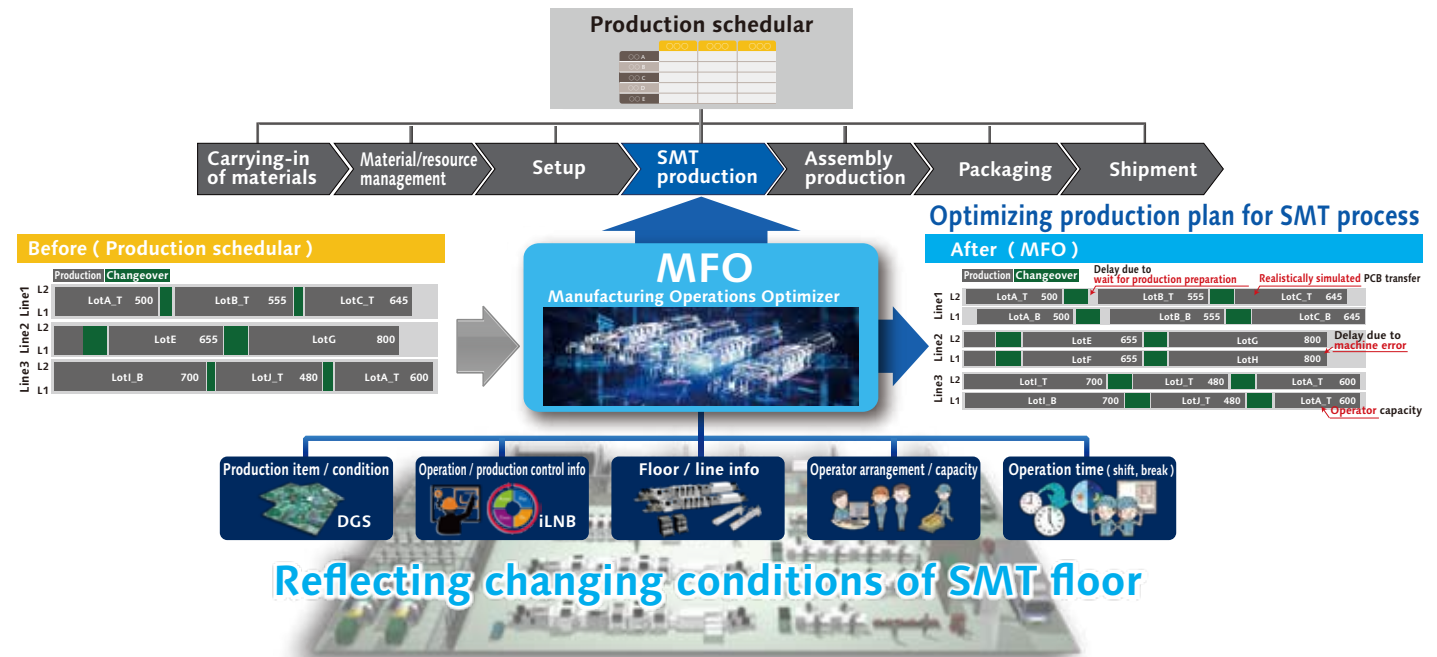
Production schedular

| | ○○○ | ○○○ | ○○○ |
|---|---|---|---|
| ○○ A | | | |
| ○○ B | | | |
| ○○ C | | | |
| ○○ D | | | |
| ○○ E | | | |

Carrying-in of materials
Material/resource management
Setup
SMT production
Assembly production
Packaging
Shipment

Optimizing production plan for SMT process

Before ( Production schedular )

Production Changeover

Line1 L2 L1 LotA_T 500 LotB_T 555 LotC_T 645
Line2 L2 L1 LotE 655 LotG 800
Line3 L2 L1 LotI_B 700 LotJ_T 480 LotA_T 600

MFO
Manufacturing Operations Optimizer

After ( MFO )

Production Changeover

Delay due to wait for production preparation

Realistically simulated PCB transfer

Line1 L2 LotA_T 500 LotB_T 555 LotC_T 645
L1 LotA_B 500 LotB_B 555 LotC_B 645
Line2 L2 LotE 655 LotG 800
L1 LotF 655 LotH 800

Delay due to machine error

Line3 L2 LotI_T 700 LotJ_T 480 LotA_T 600
L1 LotI_B 700 LotJ_T 480 LotA_T 600

Operator capacity

Production item / condition
DGS
Operation / production control info
iLNB
Floor / line info
Operator arrangement / capacity
Operation time ( shift, break )

Reflecting changing conditions of SMT floor